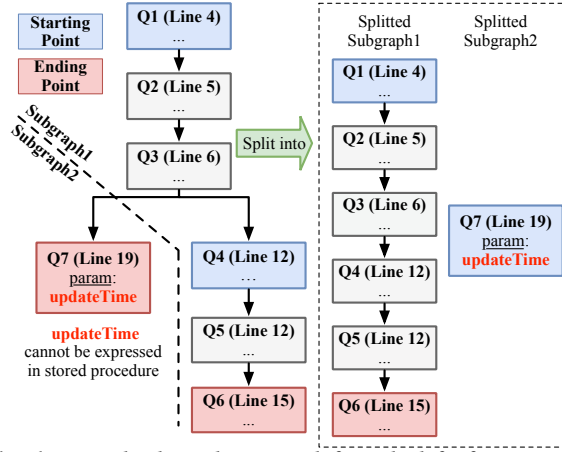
Starting Point

Ending Point

Q1 (Line 4)
...

Q2 (Line 5)
...

Q3 (Line 6)
...

Subgraph1
Subgraph2

Q7 (Line 19)
param:
updateTime

updateTime cannot be expressed in stored procedure

Q4 (Line 12)
...

Q5 (Line 12)
...

Q6 (Line 15)
...

Split into

Splitted Subgraph1

Splitted Subgraph2

Q1 (Line 4)
...

Q2 (Line 5)
...

Q3 (Line 6)
...

Q4 (Line 12)
...

Q5 (Line 12)
...

Q6 (Line 15)
...

Q7 (Line 19)
param:
updateTime